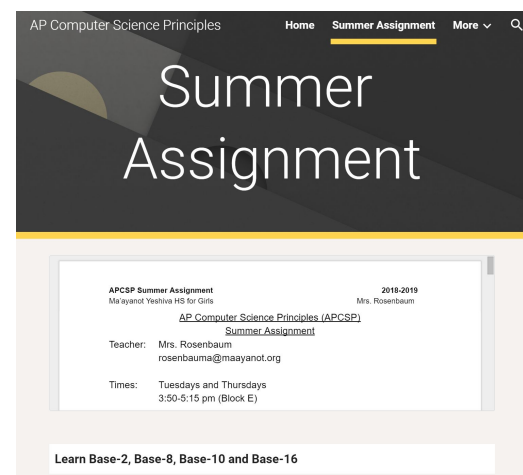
AP Computer Science Principles
Home Summer Assignment More

Summer Assignment

APCSP Summer Assignment
2018-2019
Ma'ayanot Yeshiva HS for Girls
Mrs. Rosenbaum

AP Computer Science Principles (APCSP)
Summer Assignment

Teacher: Mrs. Rosenbaum
rosenbauma@maayanot.org

Times: Tuesdays and Thursdays
3:50-5:15 pm (Block E)

Learn Base-2, Base-8, Base-10 and Base-16